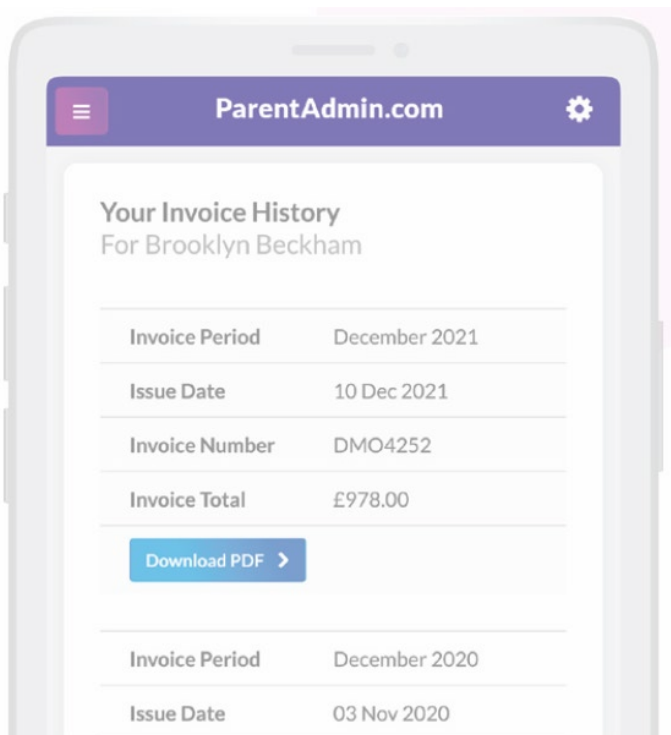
ParentAdmin.com

Your Invoice History
For Brooklyn Beckham

| | |
|---|---|
| Invoice Period | December 2021 |
| Issue Date | 10 Dec 2021 |
| Invoice Number | DMO4252 |
| Invoice Total | £978.00 |

Download PDF >

| | |
|---|---|
| Invoice Period | December 2020 |
| Issue Date | 03 Nov 2020 |